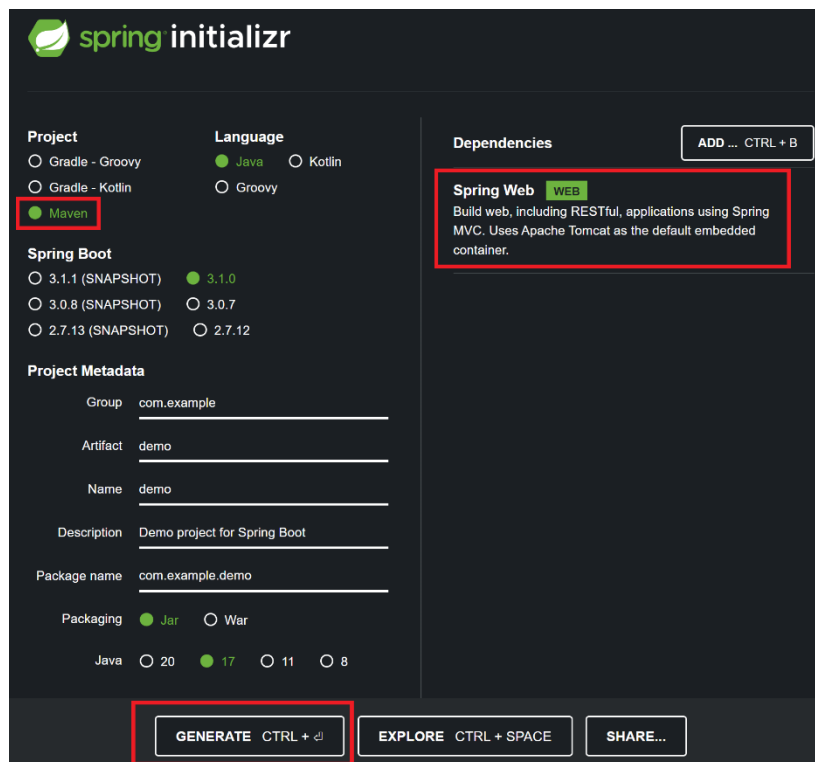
spring initializr

Project
Gradle - Groovy
Gradle - Kotlin
Maven

Language
Java
Kotlin
Groovy

Spring Boot
3.1.1 (SNAPSHOT)
3.1.0
3.0.8 (SNAPSHOT)
3.0.7
2.7.13 (SNAPSHOT)
2.7.12

Project Metadata
Group com.example
Artifact demo
Name demo
Description Demo project for Spring Boot
Package name com.example.demo
Packaging Jar War
Java 20 17 11 8

Dependencies
ADD ... CTRL + B

Spring Web WEB
Build web, including RESTful, applications using Spring MVC. Uses Apache Tomcat as the default embedded container.

GENERATE CTRL + ⏎
EXPLORE CTRL + SPACE
SHARE...